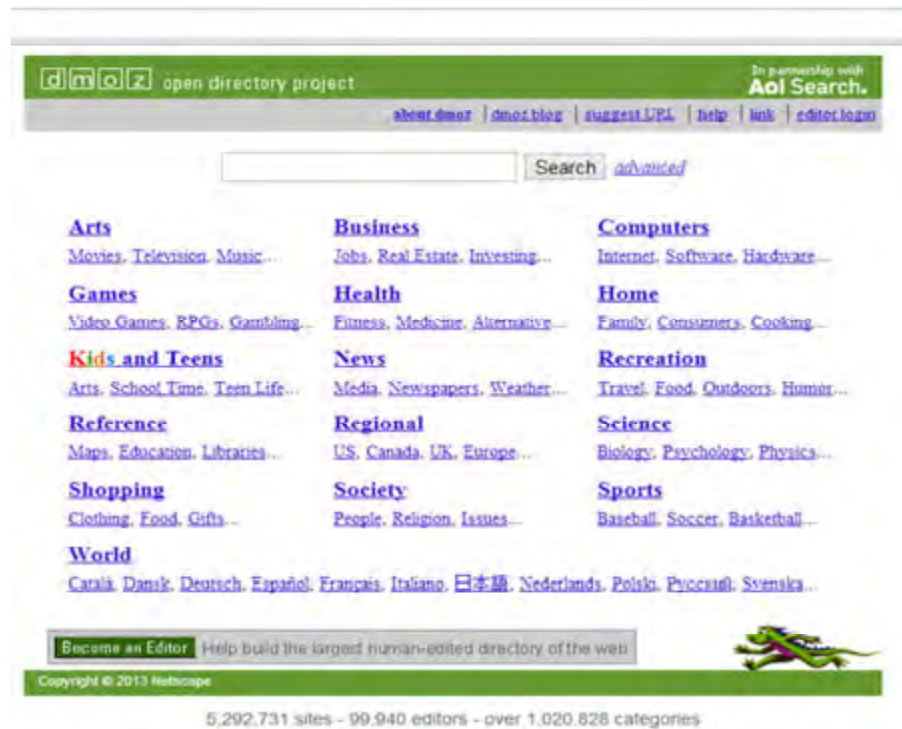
dmoz open directory project

In partnership with Aol Search.

about dmoz | dmoz blog | suggest URL | help | link | editor login

Search advanced

Arts
Movies, Television, Music...

Business
Jobs, Real Estate, Investing...

Computers
Internet, Software, Hardware...

Games
Video Games, RPGs, Gambling...

Health
Fitness, Medicine, Alternative...

Home
Family, Consumers, Cooking...

Kids and Teens
Arts, School Time, Teen Life...

News
Media, Newspapers, Weather...

Recreation
Travel, Food, Outdoors, Humor...

Reference
Maps, Education, Libraries...

Regional
US, Canada, UK, Europe...

Science
Biology, Psychology, Physics...

Shopping
Clothing, Food, Gifts...

Society
People, Religion, Issues...

Sports
Baseball, Soccer, Basketball...

World
Català, Dansk, Deutsch, Español, Français, Italiano, 日本語, Nederlands, Polski, Русский, Svenska...

Become an Editor Help build the largest human-edited directory of the web

Copyright © 2013 Netscape

5,292,731 sites - 99,940 editors - over 1,020,828 categories